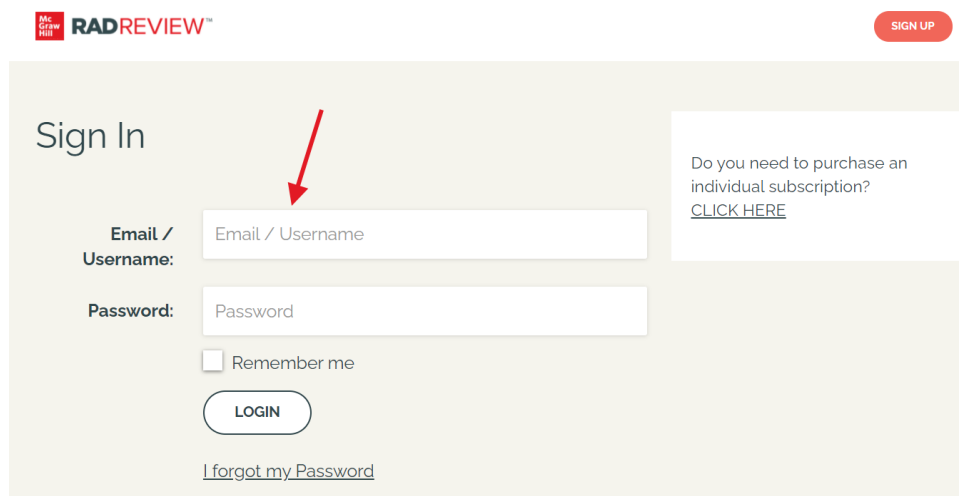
Mc Graw Hill RADREVIEW™

SIGN UP

Sign In

Email / Username:

Email / Username

Password:

Password

Remember me

LOGIN

I forgot my Password

Do you need to purchase an individual subscription?
CLICK HERE